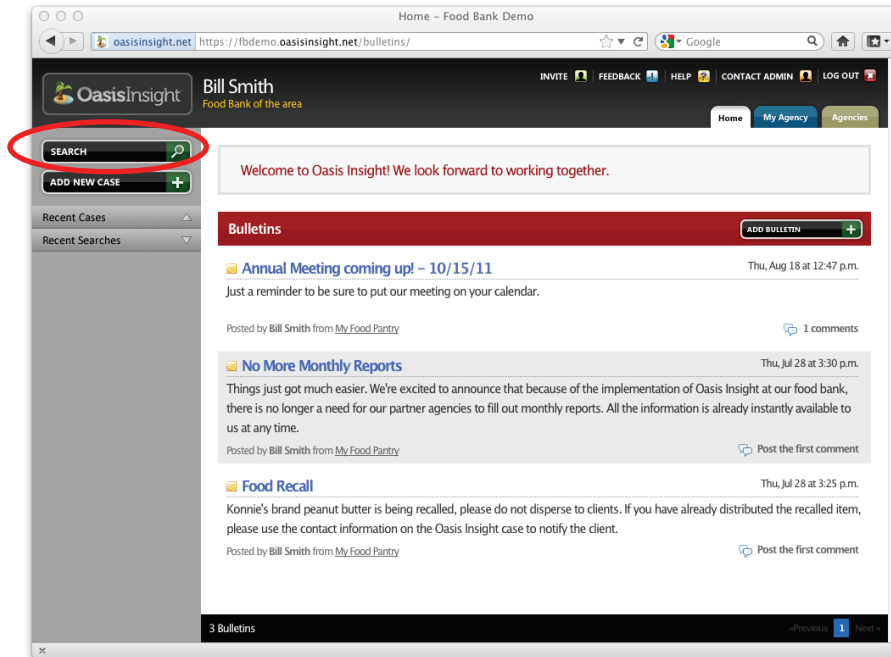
Home – Food Bank Demo

oasisinsight.net https://fbdemo.oasisinsight.net/bulletins/

Google

OasisInsight

Bill Smith
Food Bank of the area

INVITE | FEEDBACK | HELP | CONTACT ADMIN | LOG OUT

Home | My Agency | Agencies

SEARCH

ADD NEW CASE

Recent Cases

Recent Searches

Welcome to Oasis Insight! We look forward to working together.

Bulletins

ADD BULLETIN

Annual Meeting coming up! – 10/15/11

Thu, Aug 18 at 12:47 p.m.

Just a reminder to be sure to put our meeting on your calendar.

Posted by Bill Smith from My Food Pantry

1 comments

No More Monthly Reports

Thu, Jul 28 at 3:30 p.m.

Things just got much easier. We're excited to announce that because of the implementation of Oasis Insight at our food bank, there is no longer a need for our partner agencies to fill out monthly reports. All the information is already instantly available to us at any time.

Posted by Bill Smith from My Food Pantry

Post the first comment

Food Recall

Thu, Jul 28 at 3:25 p.m.

Konnie's brand peanut butter is being recalled, please do not disperse to clients. If you have already distributed the recalled item, please use the contact information on the Oasis Insight case to notify the client.

Posted by Bill Smith from My Food Pantry

Post the first comment

3 Bulletins

«Previous 1 Next»